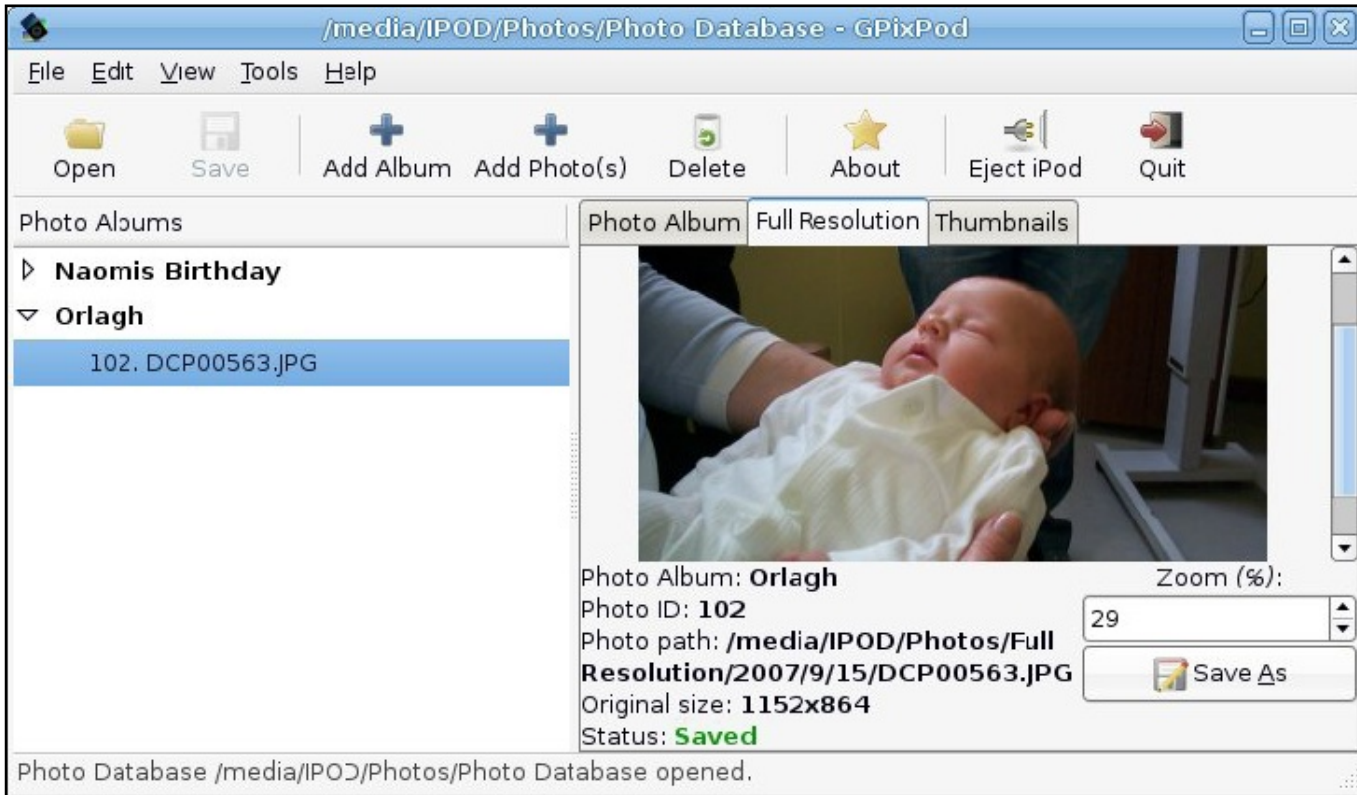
/media/IPOD/Photos/Photo Database - GPixPod

File Edit View Tools Help

Open Save Add Album Add Photo(s) Delete About Eject iPod Quit

Photo Albums

Naomis Birthday
Orlagh
102. DCP00563.JPG

Photo Album | Full Resolution | Thumbnails

Photo Album: **Orlagh**
Photo ID: **102**
Photo path: **/media/IPOD/Photos/Full Resolution/2007/9/15/DCP00563.JPG**
Original size: **1152x864**
Status: **Saved**

Zoom (%):
29
Save As

Photo Database /media/IPOD/Photos/Photo Database opened.